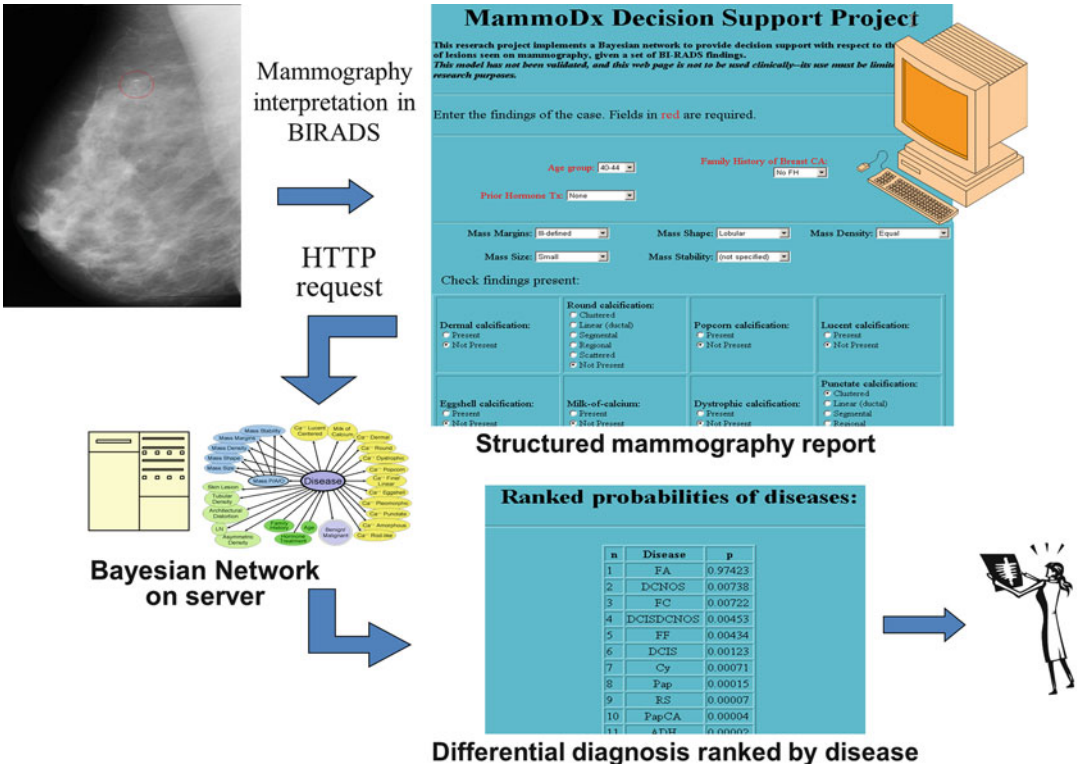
Mammography interpretation in BIRADS

HTTP request

MammoDx Decision Support Project

This reserach project implements a Bayesian network to provide decision support with respect to th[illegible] of lesions seen on mammography, given a set of BI-RADS findings.
This model has not been validated, and this web page is not to be used clinically--its use must be limit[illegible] research purposes.

Enter the findings of the case. Fields in red are required.

Age group: 40-44
Family History of Breast CA: No FH
Prior Hormone Tx: None

Mass Margins: Ill-defined
Mass Shape: Lobular
Mass Density: Equal
Mass Size: Small
Mass Stability: (not specified)

Check findings present:

| Dermal calcification: Present / Not Present | Round calcification: Clustered / Linear (ductal) / Segmental / Regional / Scattered / Not Present | Popcorn calcification: Present / Not Present | Lucent calcification: Present / Not Present |
|---|---|---|---|
| Eggshell calcification: Present / Not Present | Milk-of-calcium: Present / Not Present | Dystrophic calcification: Present / Not Present | Punctate calcification: Clustered / Linear (ductal) / Segmental / Regional |

Structured mammography report

Mass Stability
Mass Margins
Mass Density
Mass Shape
Mass Size
Mass P/A/O
Ca⁺⁺ Lucent Centered
Milk of Calcium
Ca⁺⁺ Dermal
Ca⁺⁺ Round
Ca⁺⁺ Dystrophic
Ca⁺⁺ Popcorn
Ca⁺⁺ Fine/ Linear
Ca⁺⁺ Eggshell
Ca⁺⁺ Pleomorphic
Ca⁺⁺ Punctate
Ca⁺⁺ Amorphous
Ca⁺⁺ Rod-like
Disease
Skin Lesion
Tubular Density
Architectural Distortion
LN
Asymmetric Density
Family History
Age
Hormone Treatment
Benign/ Malignant

Bayesian Network on server

Ranked probabilities of diseases:

| n | Disease | p |
|---|---|---|
| 1 | FA | 0.97423 |
| 2 | DCNOS | 0.00738 |
| 3 | FC | 0.00722 |
| 4 | DCISDCNOS | 0.00453 |
| 5 | FF | 0.00434 |
| 6 | DCIS | 0.00123 |
| 7 | Cy | 0.00071 |
| 8 | Pap | 0.00015 |
| 9 | RS | 0.00007 |
| 10 | PapCA | 0.00004 |
| 11 | ADH | 0.00002 |

Differential diagnosis ranked by disease